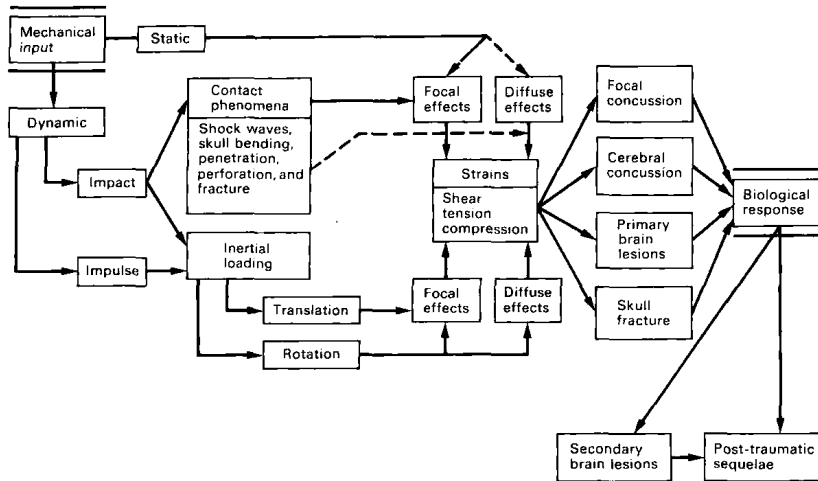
Mechanical input

Static

Dynamic

Impact

Impulse

Contact phenomena

Shock waves, skull bending, penetration, perforation, and fracture

Inertial loading

Translation

Rotation

Focal effects

Diffuse effects

Strains

Shear tension compression

Focal effects

Diffuse effects

Focal concussion

Cerebral concussion

Primary brain lesions

Skull fracture

Biological response

Secondary brain lesions

Post-traumatic sequelae